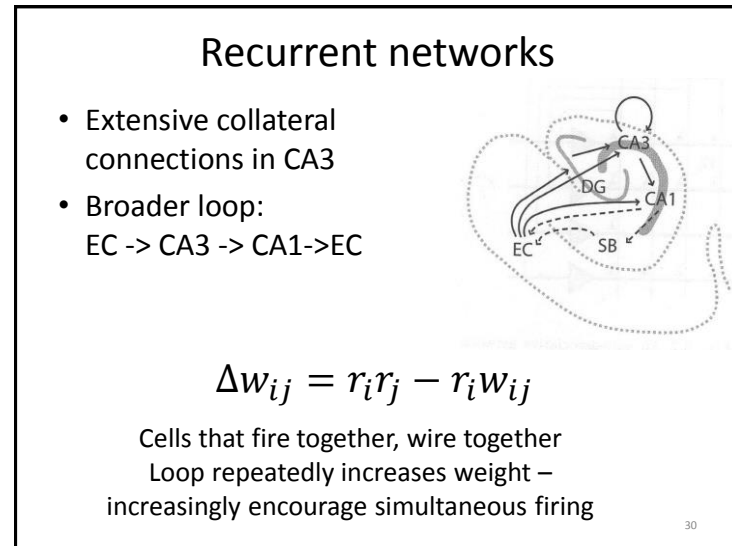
Recurrent networks

- Extensive collateral connections in CA3
- Broader loop: EC -> CA3 -> CA1->EC

CA3
DG
CA1
EC
SB

$\Delta w_{ij} = r_i r_j - r_i w_{ij}$

Cells that fire together, wire together
Loop repeatedly increases weight – increasingly encourage simultaneous firing

30